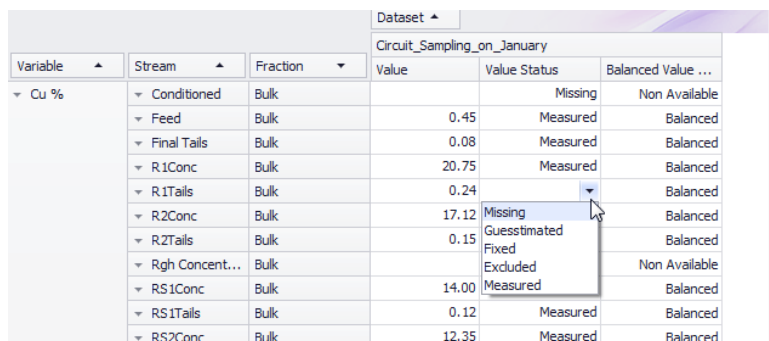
Dataset ▲

Circuit_Sampling_on_January

| Variable ▲ | Stream ▲ | Fraction ▼ | Value | Value Status | Balanced Value ... |
|---|---|---|---|---|---|
| Cu % | Conditioned | Bulk | | Missing | Non Available |
| | Feed | Bulk | 0.45 | Measured | Balanced |
| | Final Tails | Bulk | 0.08 | Measured | Balanced |
| | R1Conc | Bulk | 20.75 | Measured | Balanced |
| | R1Tails | Bulk | 0.24 | | Balanced |
| | R2Conc | Bulk | 17.12 | | Balanced |
| | R2Tails | Bulk | 0.15 | | Balanced |
| | Rgh Concent... | Bulk | | | Non Available |
| | RS1Conc | Bulk | 14.00 | | Balanced |
| | RS1Tails | Bulk | 0.12 | Measured | Balanced |
| | RS2Conc | Bulk | 12.35 | Measured | Balanced |

Missing
Guesstimated
Fixed
Excluded
Measured